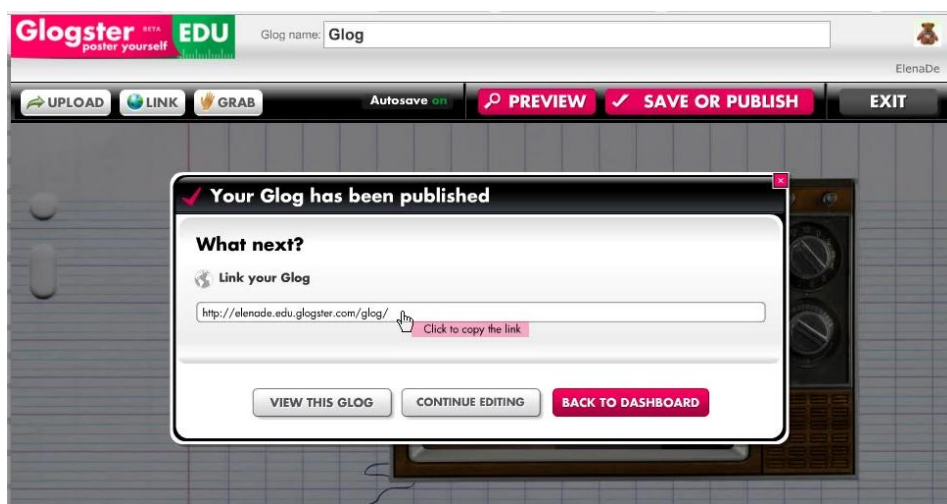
Glogster BETA poster yourself EDU

Glog name: Glog

ElenaDe

UPLOAD LINK GRAB

Autosave on

PREVIEW

SAVE OR PUBLISH

EXIT

Your Glog has been published

What next?

Link your Glog

http://elenade.edu.glogster.com/glog/

Click to copy the link

VIEW THIS GLOG

CONTINUE EDITING

BACK TO DASHBOARD